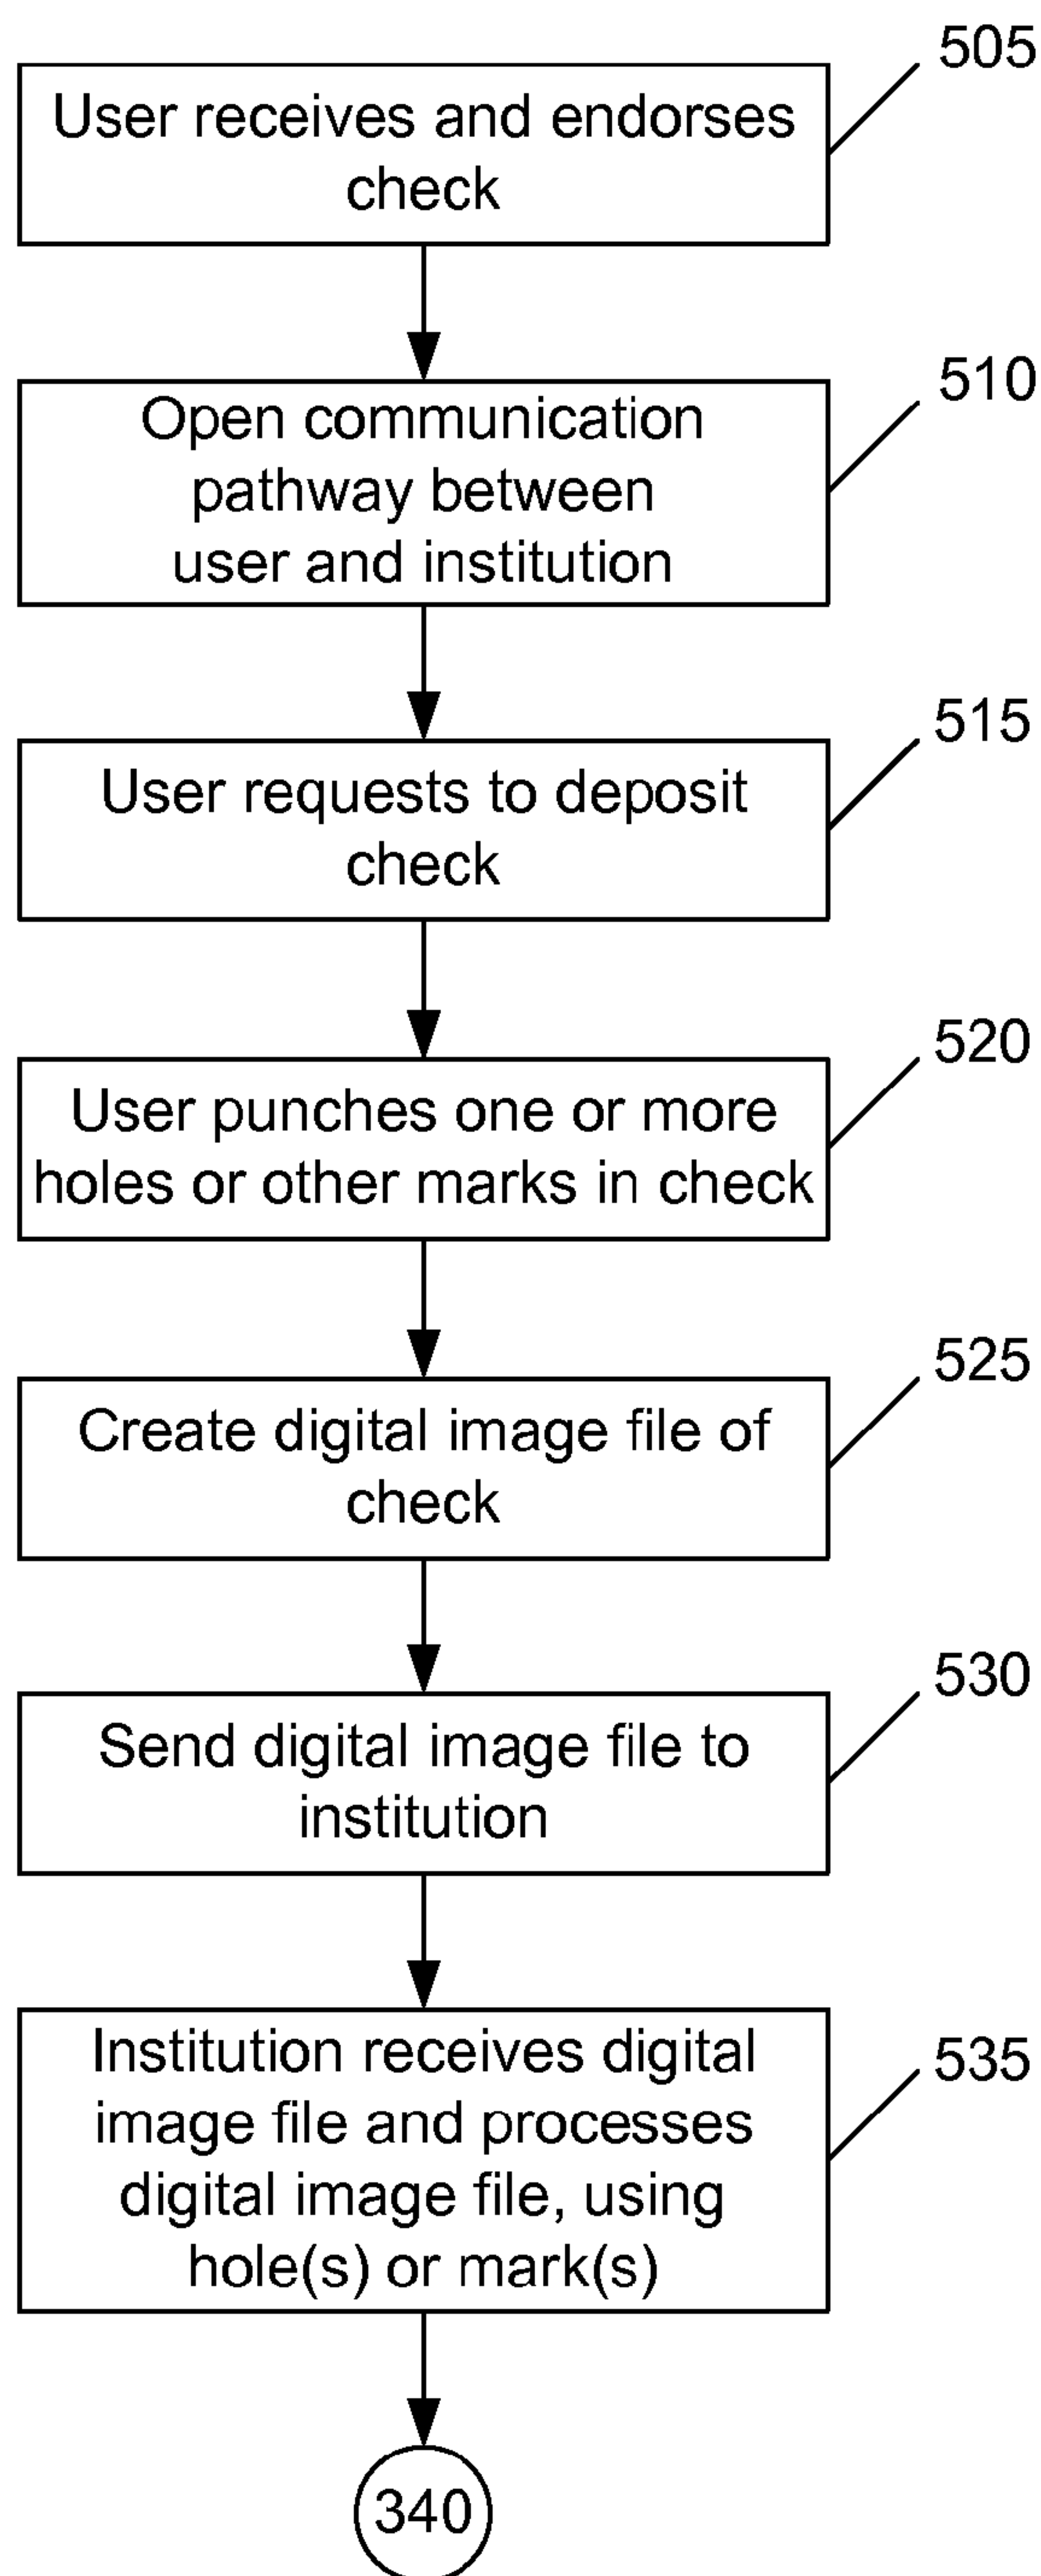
505
User receives and endorses check

510
Open communication pathway between user and institution

515
User requests to deposit check

520
User punches one or more holes or other marks in check

525
Create digital image file of check

530
Send digital image file to institution

535
Institution receives digital image file and processes digital image file, using hole(s) or mark(s)

340